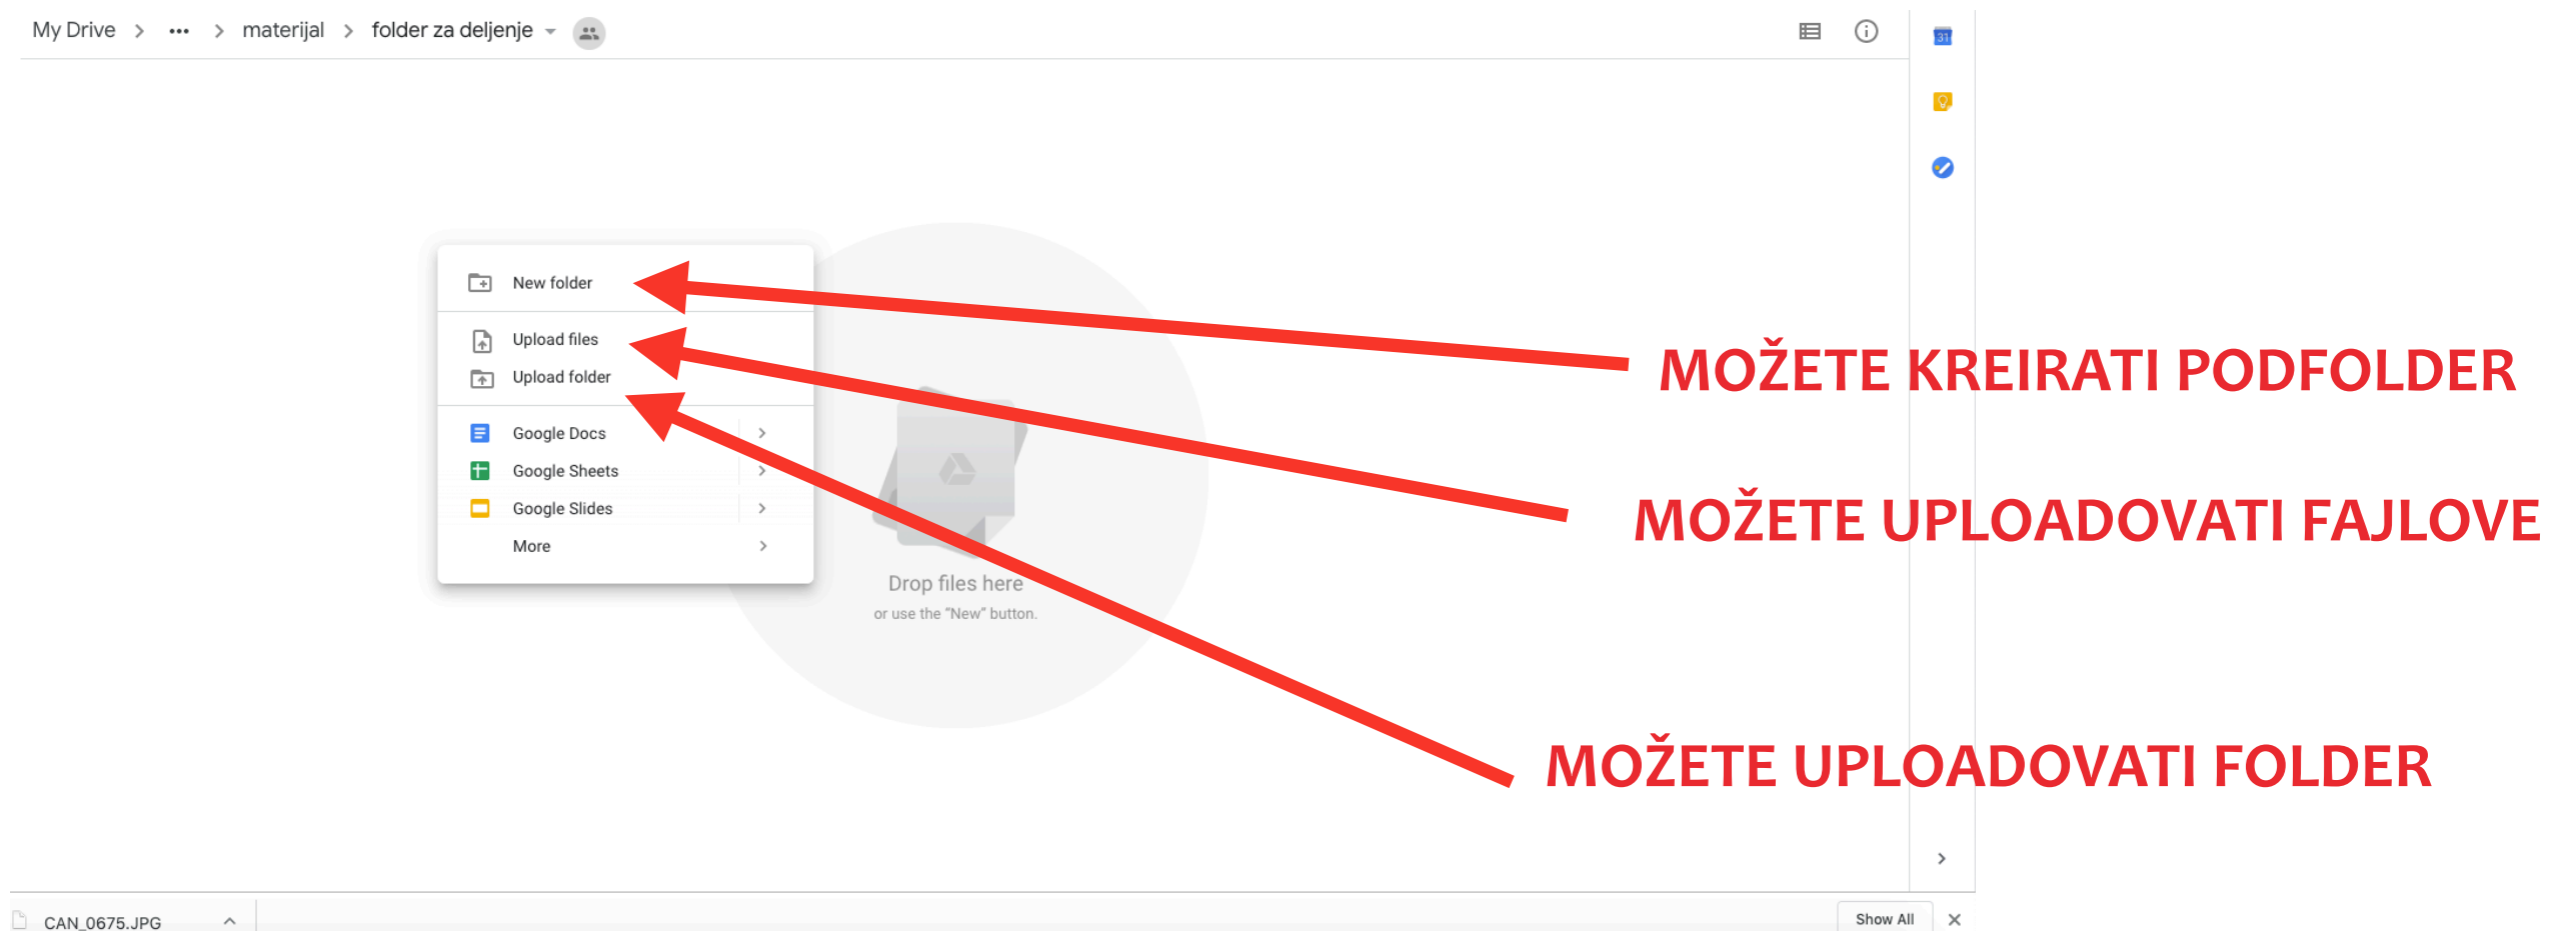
My Drive > ••• > materijal > folder za deljenje

New folder

Upload files
Upload folder

Google Docs
Google Sheets
Google Slides
More

Drop files here
or use the "New" button.

MOŽETE KREIRATI PODFOLDER

MOŽETE UPLOADOVATI FAJLOVE

MOŽETE UPLOADOVATI FOLDER

31

CAN_0675.JPG

Show All